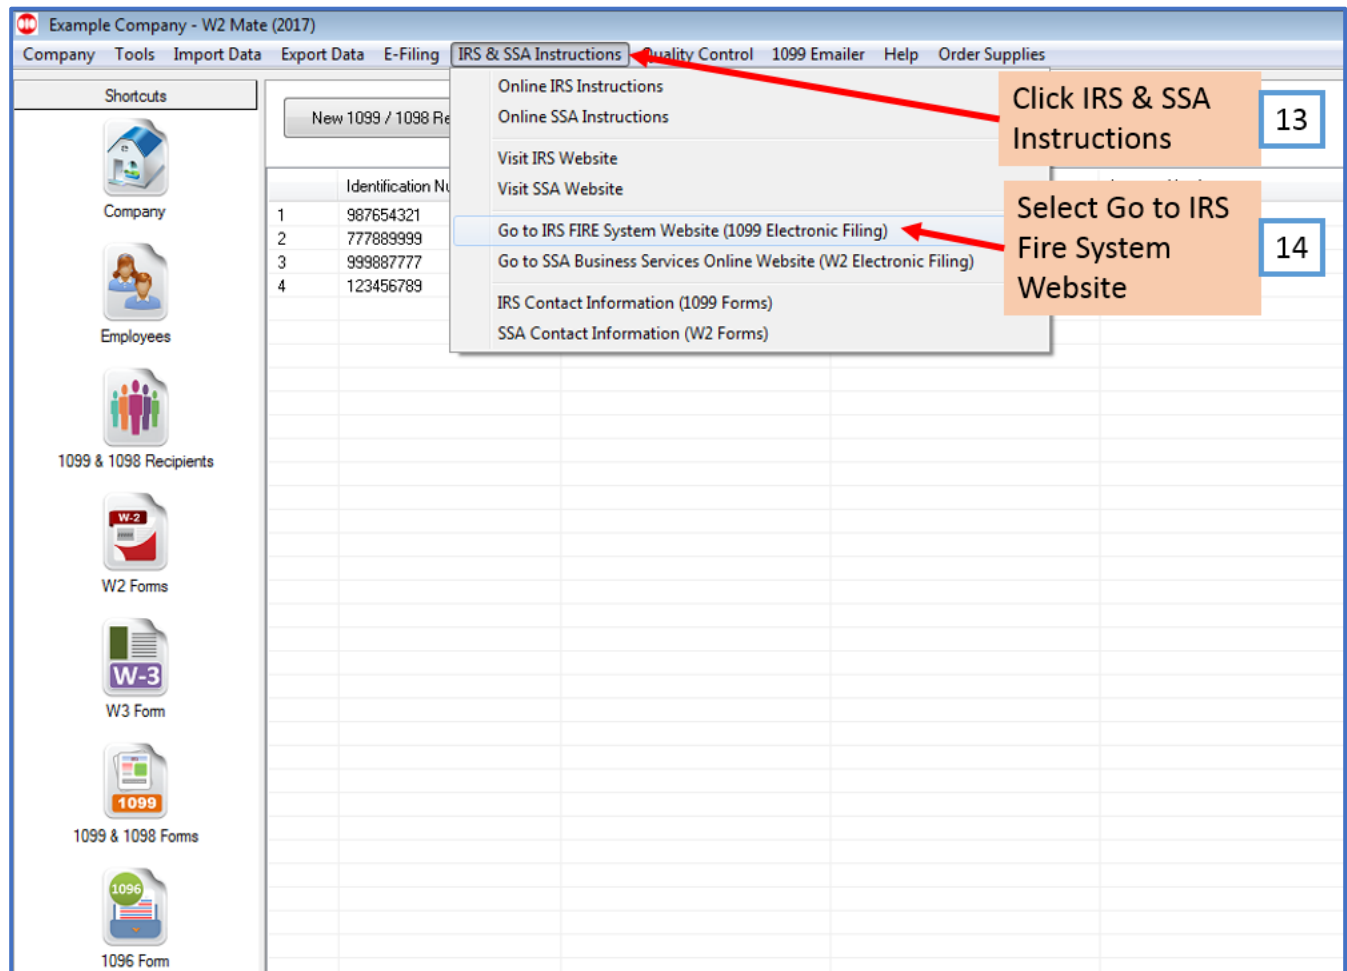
Example Company - W2 Mate (2017)

Company Tools Import Data Export Data E-Filing IRS & SSA Instructions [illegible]uality Control 1099 Emailer Help Order Supplies

Shortcuts

Company

Employees

1099 & 1098 Recipients

W-2

W2 Forms

W-3

W3 Form

1099

1099 & 1098 Forms

1096

1096 Form

New 1099 / 1098 Re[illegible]

| | Identification Nu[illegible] |
|---|---|
| 1 | 987654321 |
| 2 | 777889999 |
| 3 | 999887777 |
| 4 | 123456789 |

Online IRS Instructions
Online SSA Instructions

Visit IRS Website
Visit SSA Website

Go to IRS FIRE System Website (1099 Electronic Filing)
Go to SSA Business Services Online Website (W2 Electronic Filing)

IRS Contact Information (1099 Forms)
SSA Contact Information (W2 Forms)

Click IRS & SSA Instructions

13

Select Go to IRS Fire System Website

14